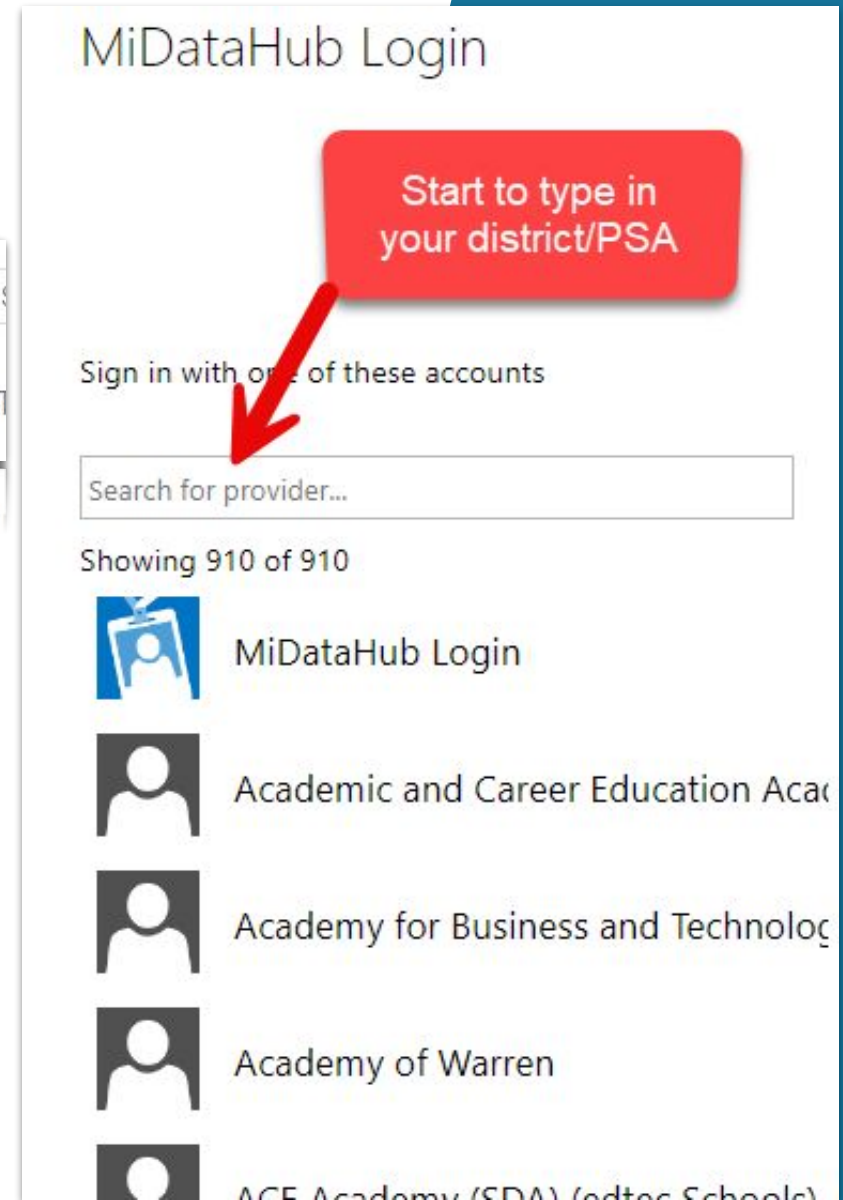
MiDataHub Login

Start to type in your district/PSA

Sign in with one of these accounts

Search for provider...

Showing 910 of 910

MiDataHub Login

Academic and Career Education Acad

Academy for Business and Technolog

Academy of Warren

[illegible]